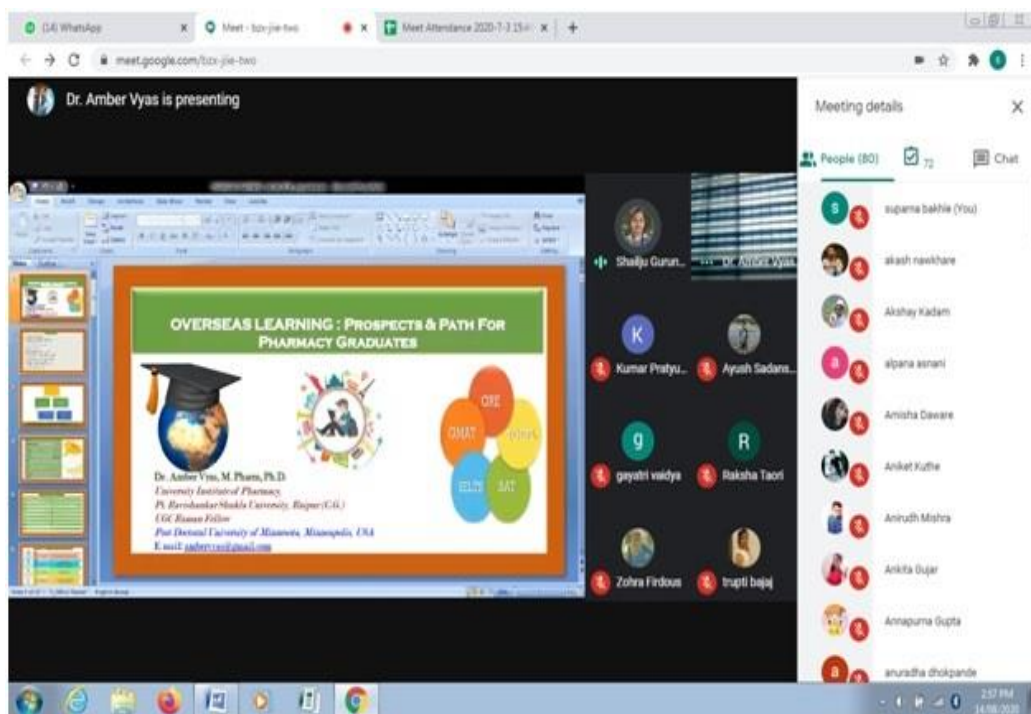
(14) WhatsApp | Meet - bzx-jiie-two | Meet Attendance 2020-7-3 15:4 | +

meet.google.com/bzx-jiie-two

Dr. Amber Vyas is presenting

OVERSEAS LEARNING : PROSPECTS & PATH FOR PHARMACY GRADUATES

GRE
GMAT
TOEFL
IELTS
SAT

Dr. Amber Vyas, M. Pharm, Ph.D.
University Institute of Pharmacy,
Pt. Ravishankar Shukla University, Raipur (C.G.)
UGC Raman Fellow
Post Doctoral University of Minnesota, Minneapolis, USA
E mail: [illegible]

Shailju Gurun...
Dr. Amber Vyas
K
Kumar Pratyu...
Ayush Sadans...
g
gayatri vaidya
R
Raksha Taori
Zohra Firdous
trupti bajaj

Meeting details
People (80)
72
Chat

suparna bakhle (You)
akash nawkhare
Akshay Kadam
alpana asnani
Amisha Daware
Aniket Kuthe
Anirudh Mishra
Ankita Gujar
Annapurna Gupta
anuradha dhokpande

2:57 PM
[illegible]